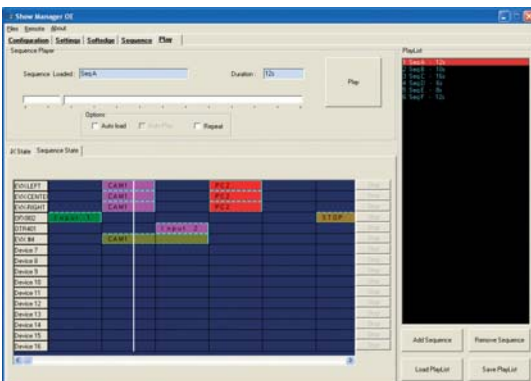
Show Manager OE
File Remote About
Configuration | Settings | Softedge | Sequence | Play
Sequence Player
Sequence Loaded: Seq A
Duration: 12s
Play
Options
Auto load
Auto Play
Repeat
I/State
Sequence State
EVX LEFT
EVX CENTER
EVX RIGHT
DPI 002
DTR401
EVX IM
Device 7
Device 8
Device 9
Device 10
Device 11
Device 12
Device 13
Device 14
Device 15
Device 16
CAM1
CAM1
CAM1
PC2
PC2
PC2
Input 1
Input 2
STOP
CAM1
PlayList
1 SeqA - 12s
2 SeqB - 10s
3 SeqC - 15s
4 SeqD - 9s
5 SeqE - 8s
6 SeqF - 15s
Add Sequence
Remove Sequence
Load PlayList
Save PlayList